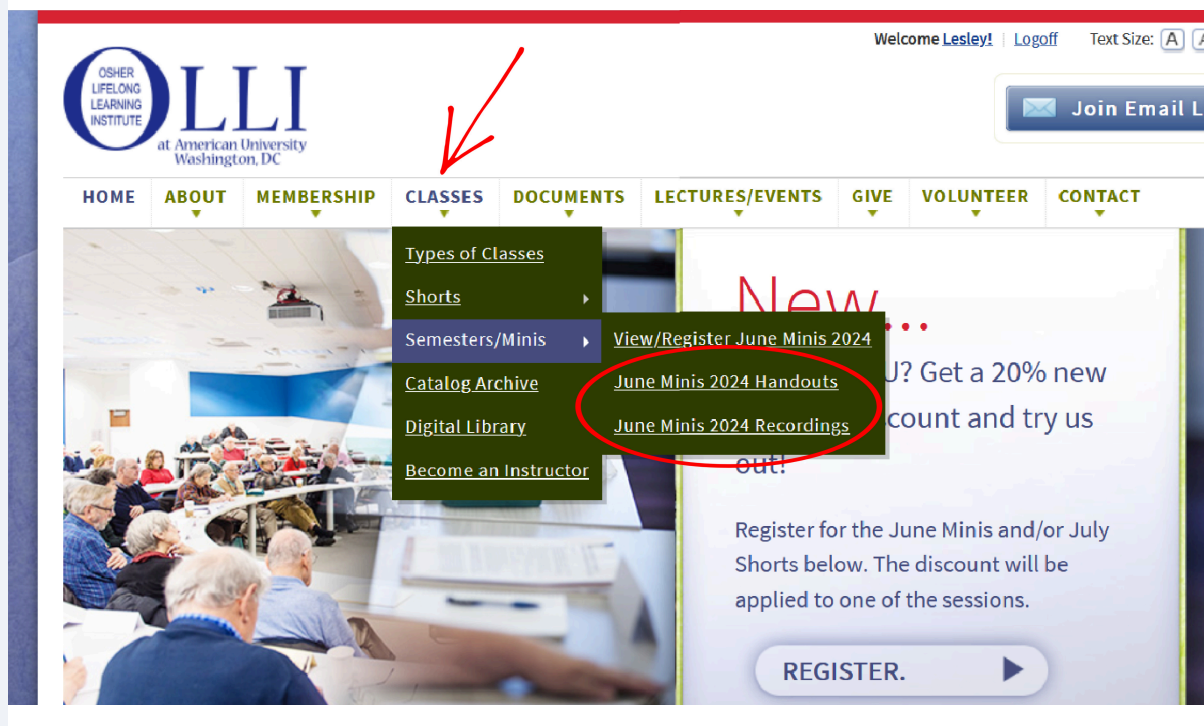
Welcome Lesley! | Logoff Text Size: A A

OSHER LIFELONG LEARNING INSTITUTE OLLI at American University Washington, DC

Join Email L

HOME ABOUT MEMBERSHIP CLASSES DOCUMENTS LECTURES/EVENTS GIVE VOLUNTEER CONTACT

Types of Classes
Shorts
Semesters/Minis
Catalog Archive
Digital Library
Become an Instructor

View/Register June Minis 2024
June Minis 2024 Handouts
June Minis 2024 Recordings

New...
U? Get a 20% new count and try us out!

Register for the June Minis and/or July Shorts below. The discount will be applied to one of the sessions.

REGISTER.